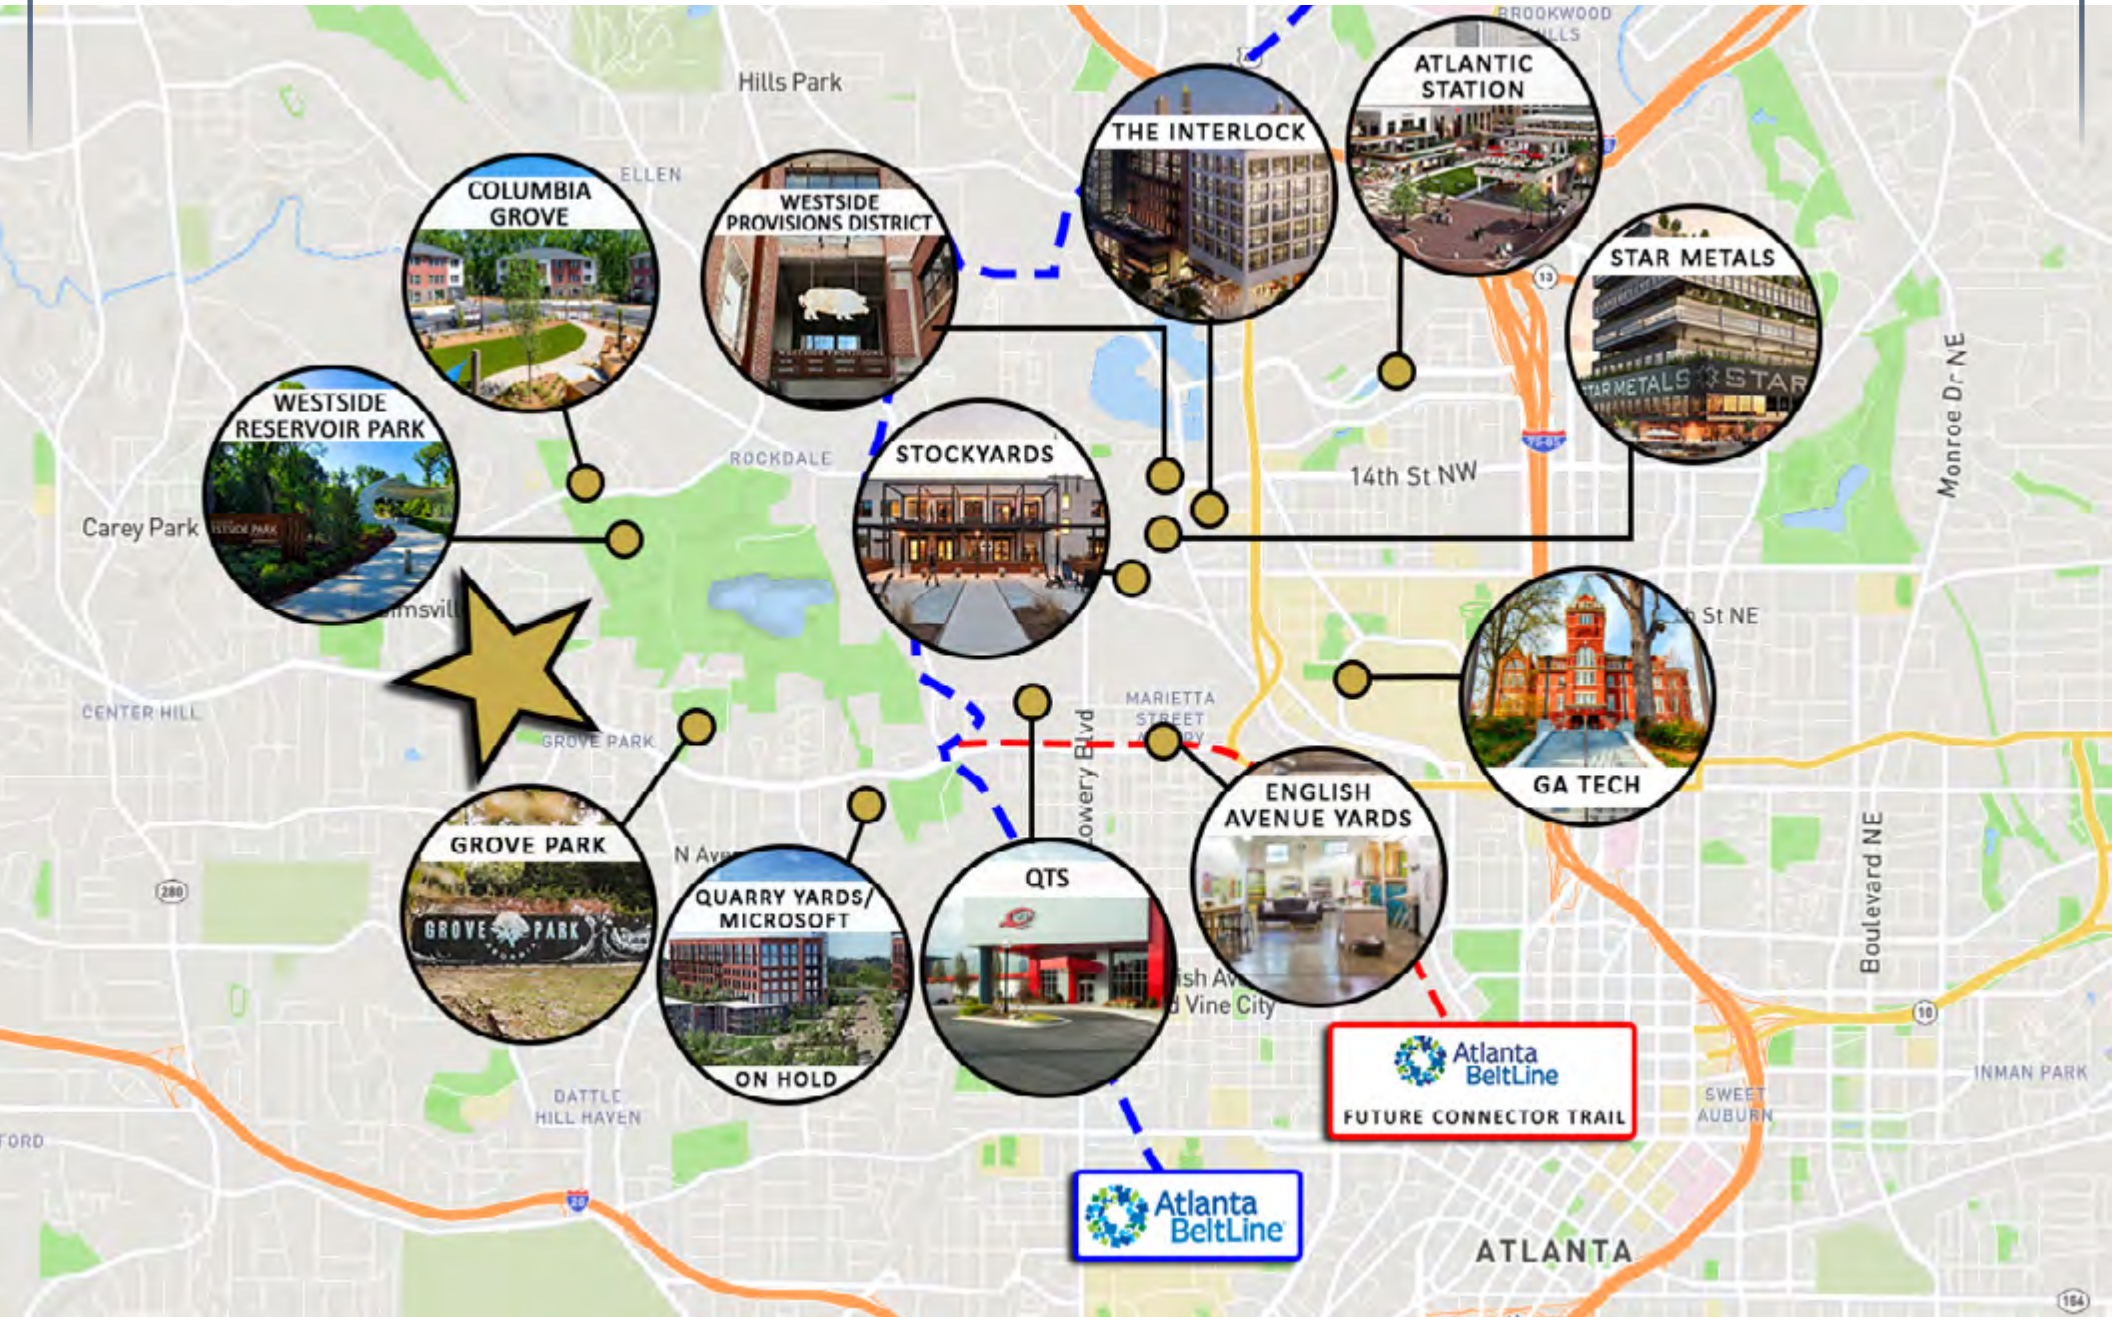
BROOKWOOD HILLS

Hills Park

ATLANTIC STATION

THE INTERLOCK

COLUMBIA GROVE

ELLEN

WESTSIDE PROVISIONS DISTRICT

STAR METALS

WESTSIDE RESERVOIR PARK

ROCKDALE

STOCKYARDS

14th St NW

Monroe Dr NE

Carey Park

St NE

CENTER HILL

GROVE PARK

MARIETTA STREET

Lowery Blvd

GA TECH

ENGLISH AVENUE YARDS

GROVE PARK

N Ave

QUARRY YARDS/ MICROSOFT

QTS

ON HOLD

Vine City

Boulevard NE

Atlanta BeltLine

FUTURE CONNECTOR TRAIL

DATTLE HILL HAVEN

SWEET AUBURN

INMAN PARK

Atlanta BeltLine

ATLANTA